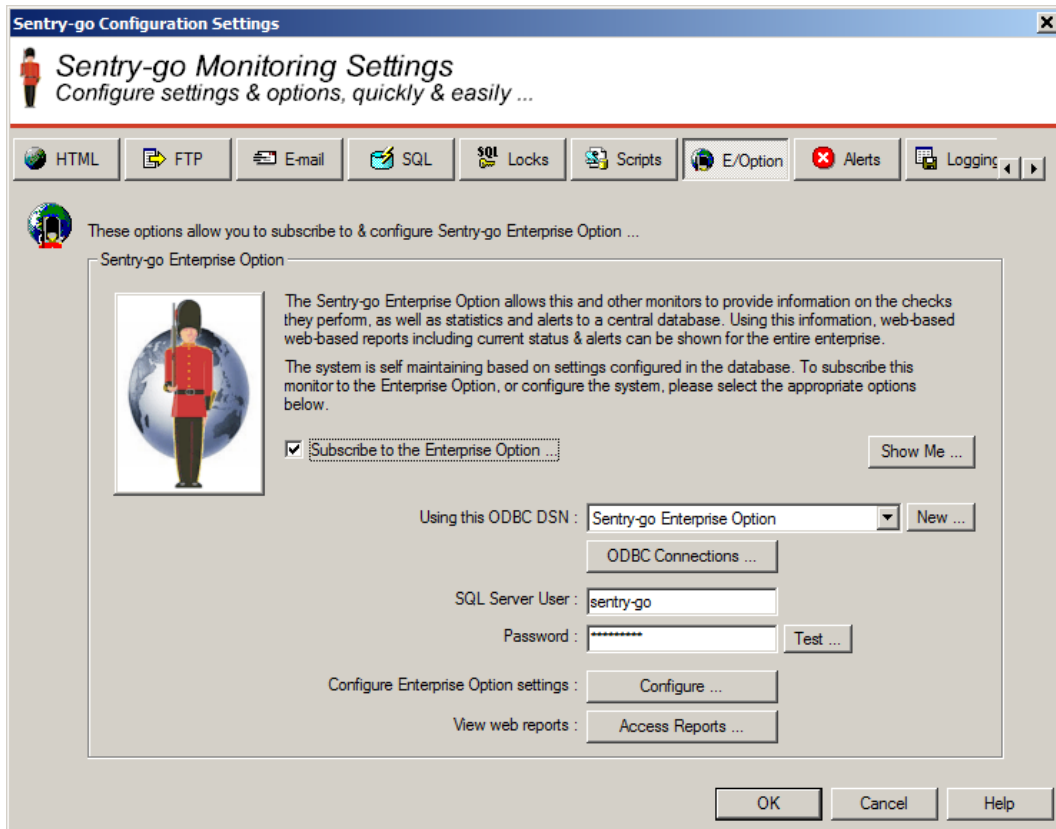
Sentry-go Configuration Settings

Sentry-go Monitoring Settings
Configure settings & options, quickly & easily ...

HTML FTP E-mail SQL Locks Scripts E/Option Alerts Logging

These options allow you to subscribe to & configure Sentry-go Enterprise Option ...

Sentry-go Enterprise Option

The Sentry-go Enterprise Option allows this and other monitors to provide information on the checks they perform, as well as statistics and alerts to a central database. Using this information, web-based web-based reports including current status & alerts can be shown for the entire enterprise.

The system is self maintaining based on settings configured in the database. To subscribe this monitor to the Enterprise Option, or configure the system, please select the appropriate options below.

☑ Subscribe to the Enterprise Option ...

Show Me ...

Using this ODBC DSN : Sentry-go Enterprise Option New ...

ODBC Connections ...

SQL Server User : sentry-go

Password : ********** Test ...

Configure Enterprise Option settings : Configure ...

View web reports : Access Reports ...

OK Cancel Help